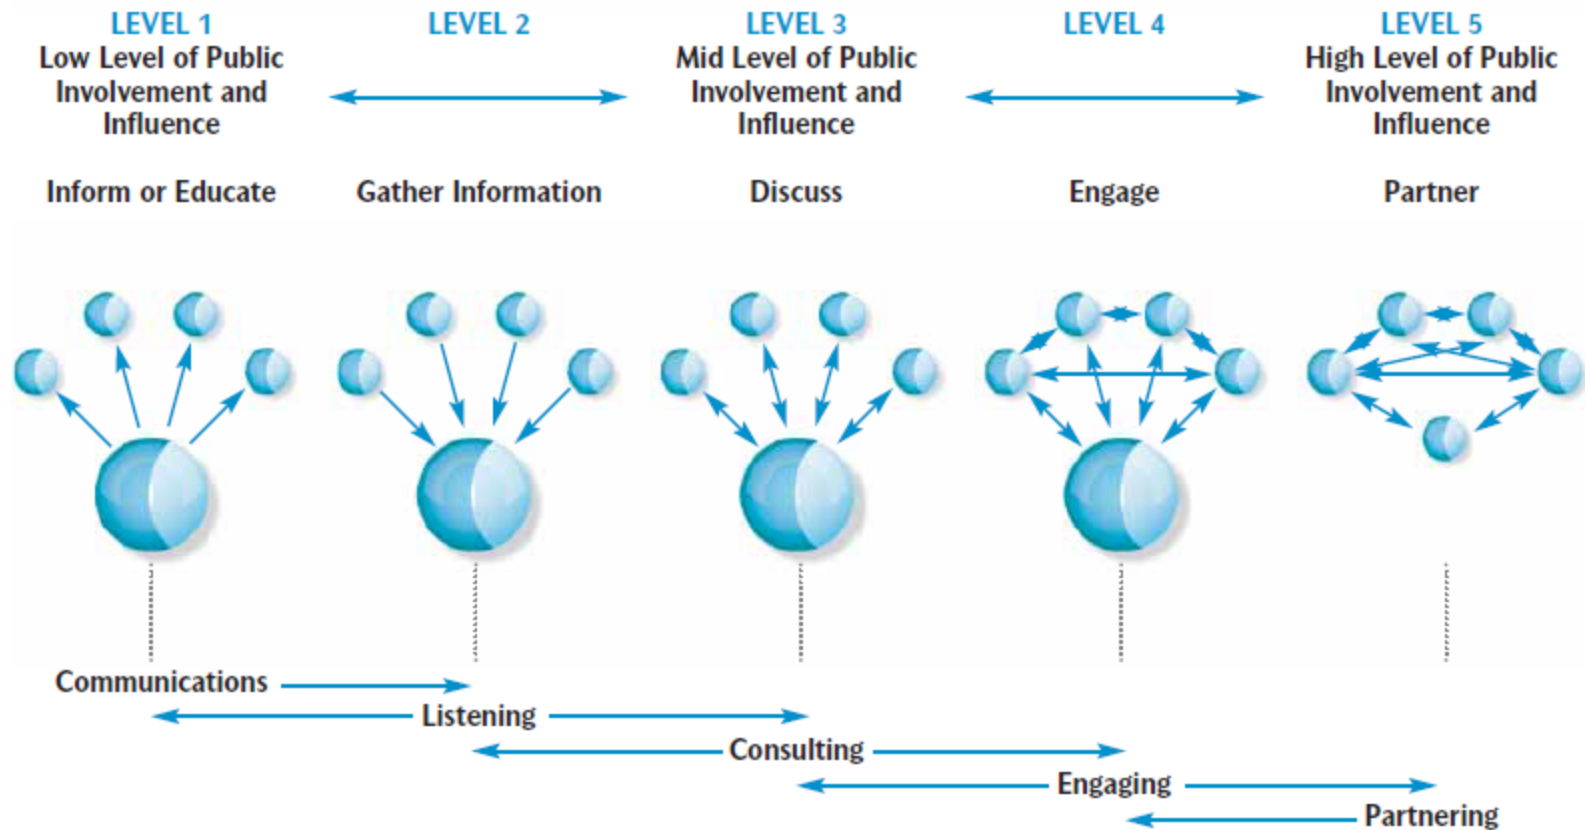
LEVEL 1
Low Level of Public Involvement and Influence

LEVEL 2

LEVEL 3
Mid Level of Public Involvement and Influence

LEVEL 4

LEVEL 5
High Level of Public Involvement and Influence

Inform or Educate

Gather Information

Discuss

Engage

Partner

Communications

Listening

Consulting

Engaging

Partnering